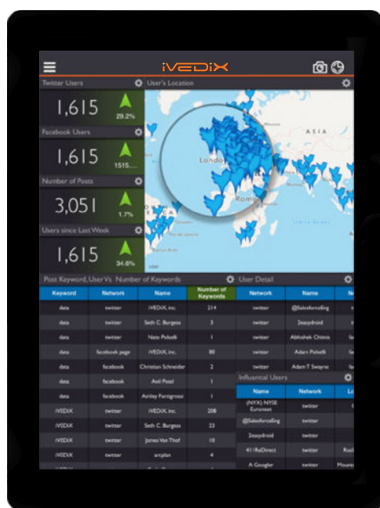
iVEDiX

Twitter Users
1,615
29.2%

Facebook Users
1,615
1515....

Number of Posts
3,051
1.7%

Users since Last Week
1,615
34.8%

User's Location
ASIA
London
Rome

Post Keyword, User Vs Number of Keywords

| Keyword | Network | Name | Number of Keywords |
|---|---|---|---|
| data | twitter | iVEDiX, inc. | 214 |
| data | twitter | Seth C. Burgess | 3 |
| data | twitter | Neils Pulvelli | 1 |
| data | facebook page | iVEDiX, inc. | 80 |
| data | facebook | Christian Schneider | 2 |
| data | facebook | Anil Patel | 1 |
| data | facebook | Ashley Fantigrossi | 1 |
| iVEDiX | twitter | iVEDiX, inc. | 208 |
| iVEDiX | twitter | Seth C. Burgess | 33 |
| iVEDiX | twitter | James Van Thof | 18 |
| iVEDiX | twitter | artplan | 4 |

User Detail

| Network | Name | N |
|---|---|---|
| twitter | @Salesforcelbg | |
| twitter | 2easydroid | |
| twitter | Abhishek Chitnis | |
| twitter | Adam Pulvelli | |
| twitter | Adam T Swayne | |

Influential Users

| Name | Network | L |
|---|---|---|
| (NYX) NYSE Euronext | twitter | |
| @Salesforcelbg | twitter | |
| 2easydroid | twitter | |
| 4116eDirect | twitter | Roc |
| A Googler | twitter | Mount |